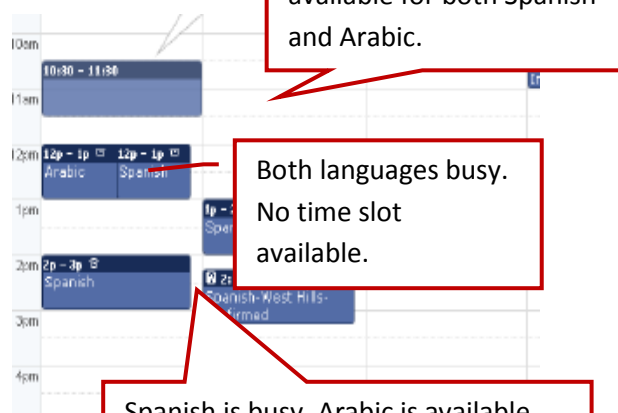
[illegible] and Arabic.

10am

10:30 - 11:30

11am

12pm 12p - 1p Arabic

12p - 1p Spanish

Both languages busy. No time slot available.

1pm

1p - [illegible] Spa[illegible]

2pm 2p - 3p Spanish

2:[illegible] Spanish-West Hills-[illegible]firmed

3pm

4pm

Spanish is busy. Arabic is available